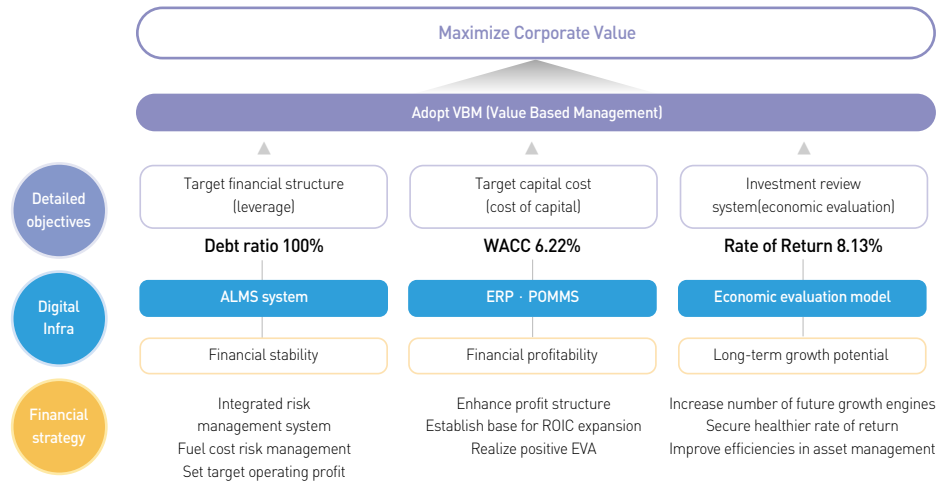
Maximize Corporate Value

Adopt VBM (Value Based Management)

Detailed objectives

Target financial structure (leverage)

Debt ratio 100%

Target capital cost (cost of capital)

WACC 6.22%

Investment review system(economic evaluation)

Rate of Return 8.13%

Digital Infra

ALMS system

ERP · POMMS

Economic evaluation model

Financial stability

Financial profitability

Long-term growth potential

Financial strategy

Integrated risk management system
Fuel cost risk management
Set target operating profit

Enhance profit structure
Establish base for ROIC expansion
Realize positive EVA

Increase number of future growth engines
Secure healthier rate of return
Improve efficiencies in asset management